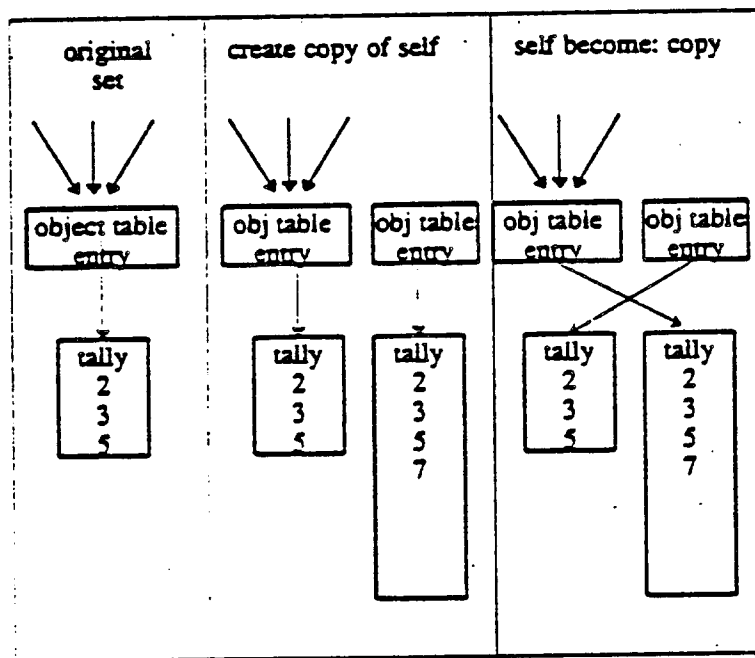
original set

create copy of self

self become: copy

object table entry

tally
2
3
5

obj table entry

obj table entry

tally
2
3
5

tally
2
3
5
7

obj table entry

obj table entry

tally
2
3
5

tally
2
3
5
7